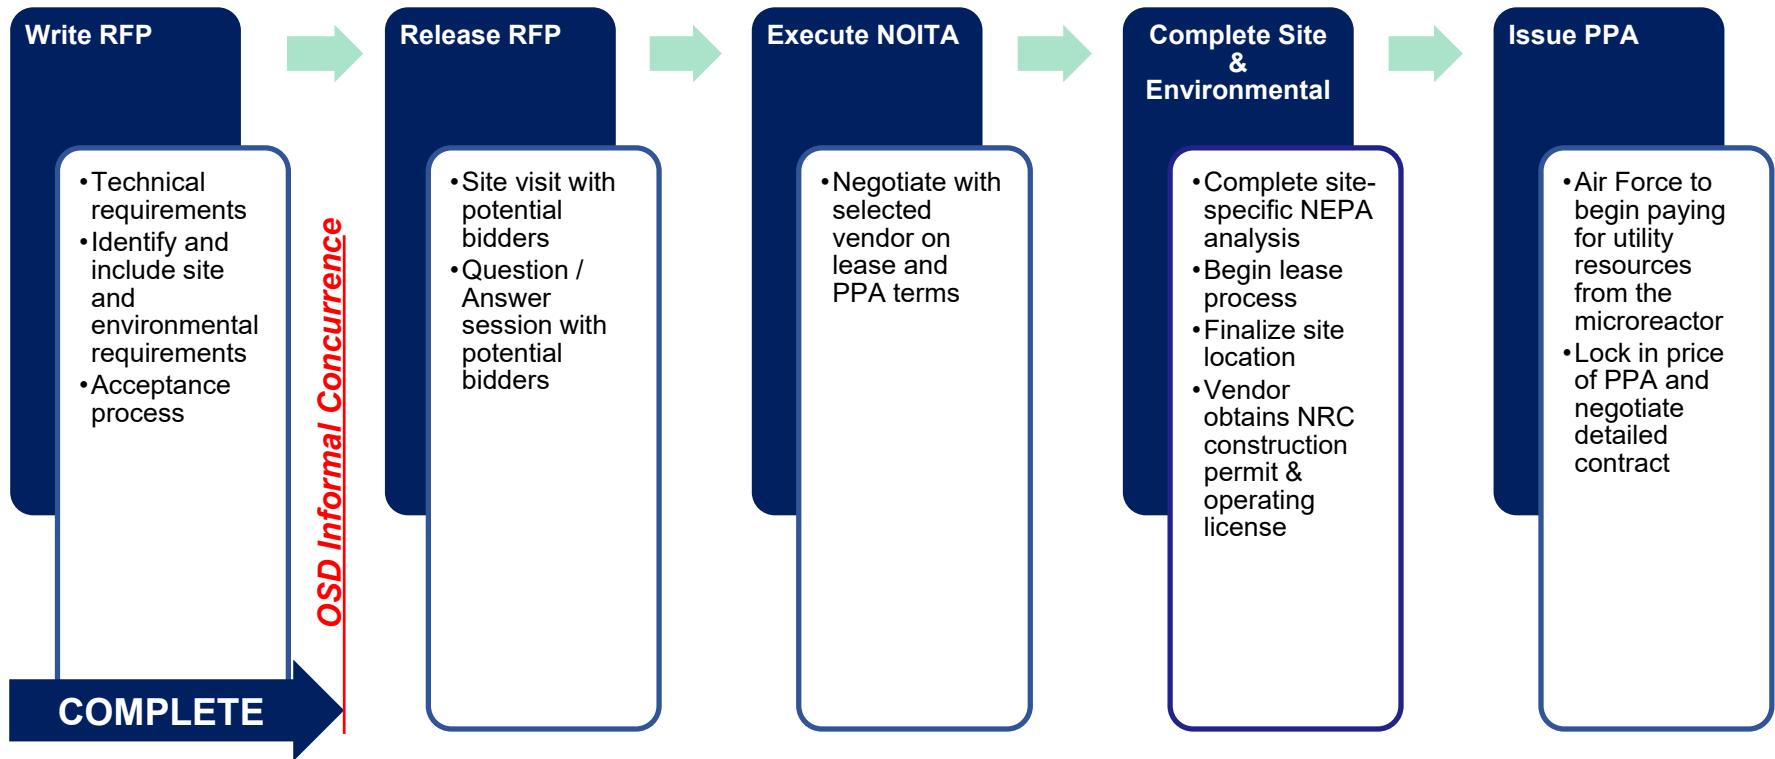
Write RFP

• Technical requirements
• Identify and include site and environmental requirements
• Acceptance process

OSD Informal Concurrence

COMPLETE

Release RFP

• Site visit with potential bidders
• Question / Answer session with potential bidders

Execute NOITA

• Negotiate with selected vendor on lease and PPA terms

Complete Site & Environmental

• Complete site-specific NEPA analysis
• Begin lease process
• Finalize site location
• Vendor obtains NRC construction permit & operating license

Issue PPA

• Air Force to begin paying for utility resources from the microreactor
• Lock in price of PPA and negotiate detailed contract